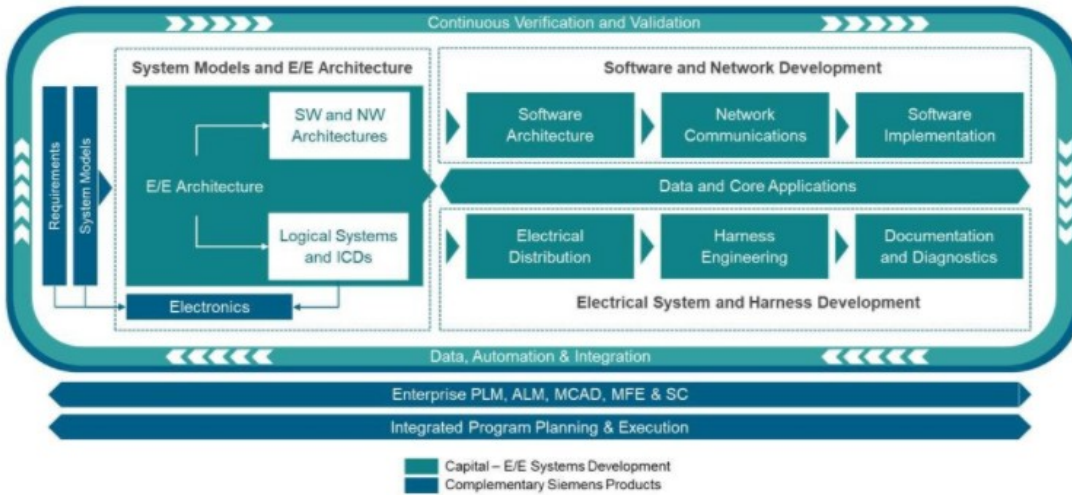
Continuous Verification and Validation

Requirements

System Models

System Models and E/E Architecture

E/E Architecture

SW and NW Architectures

Logical Systems and ICDs

Electronics

Software and Network Development

Software Architecture

Network Communications

Software Implementation

Data and Core Applications

Electrical Distribution

Harness Engineering

Documentation and Diagnostics

Electrical System and Harness Development

Data, Automation & Integration

Enterprise PLM, ALM, MCAD, MFE & SC

Integrated Program Planning & Execution

Capital – E/E Systems Development
Complementary Siemens Products